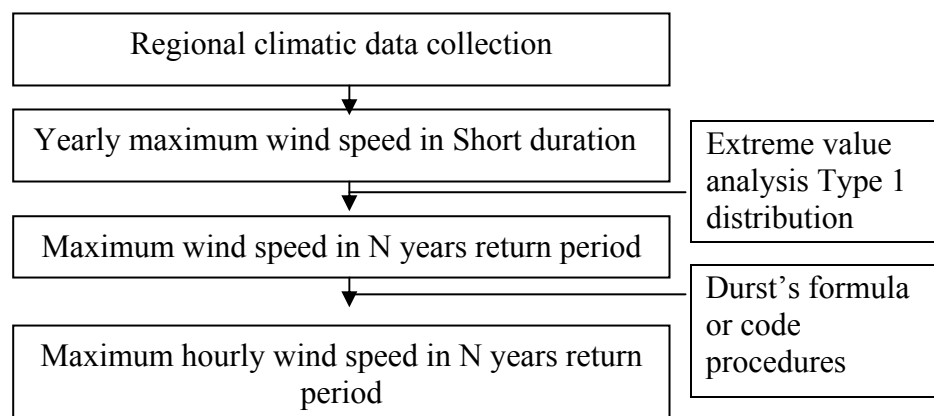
Regional climatic data collection

Yearly maximum wind speed in Short duration

Extreme value analysis Type 1 distribution

Maximum wind speed in N years return period

Durst's formula or code procedures

Maximum hourly wind speed in N years return period